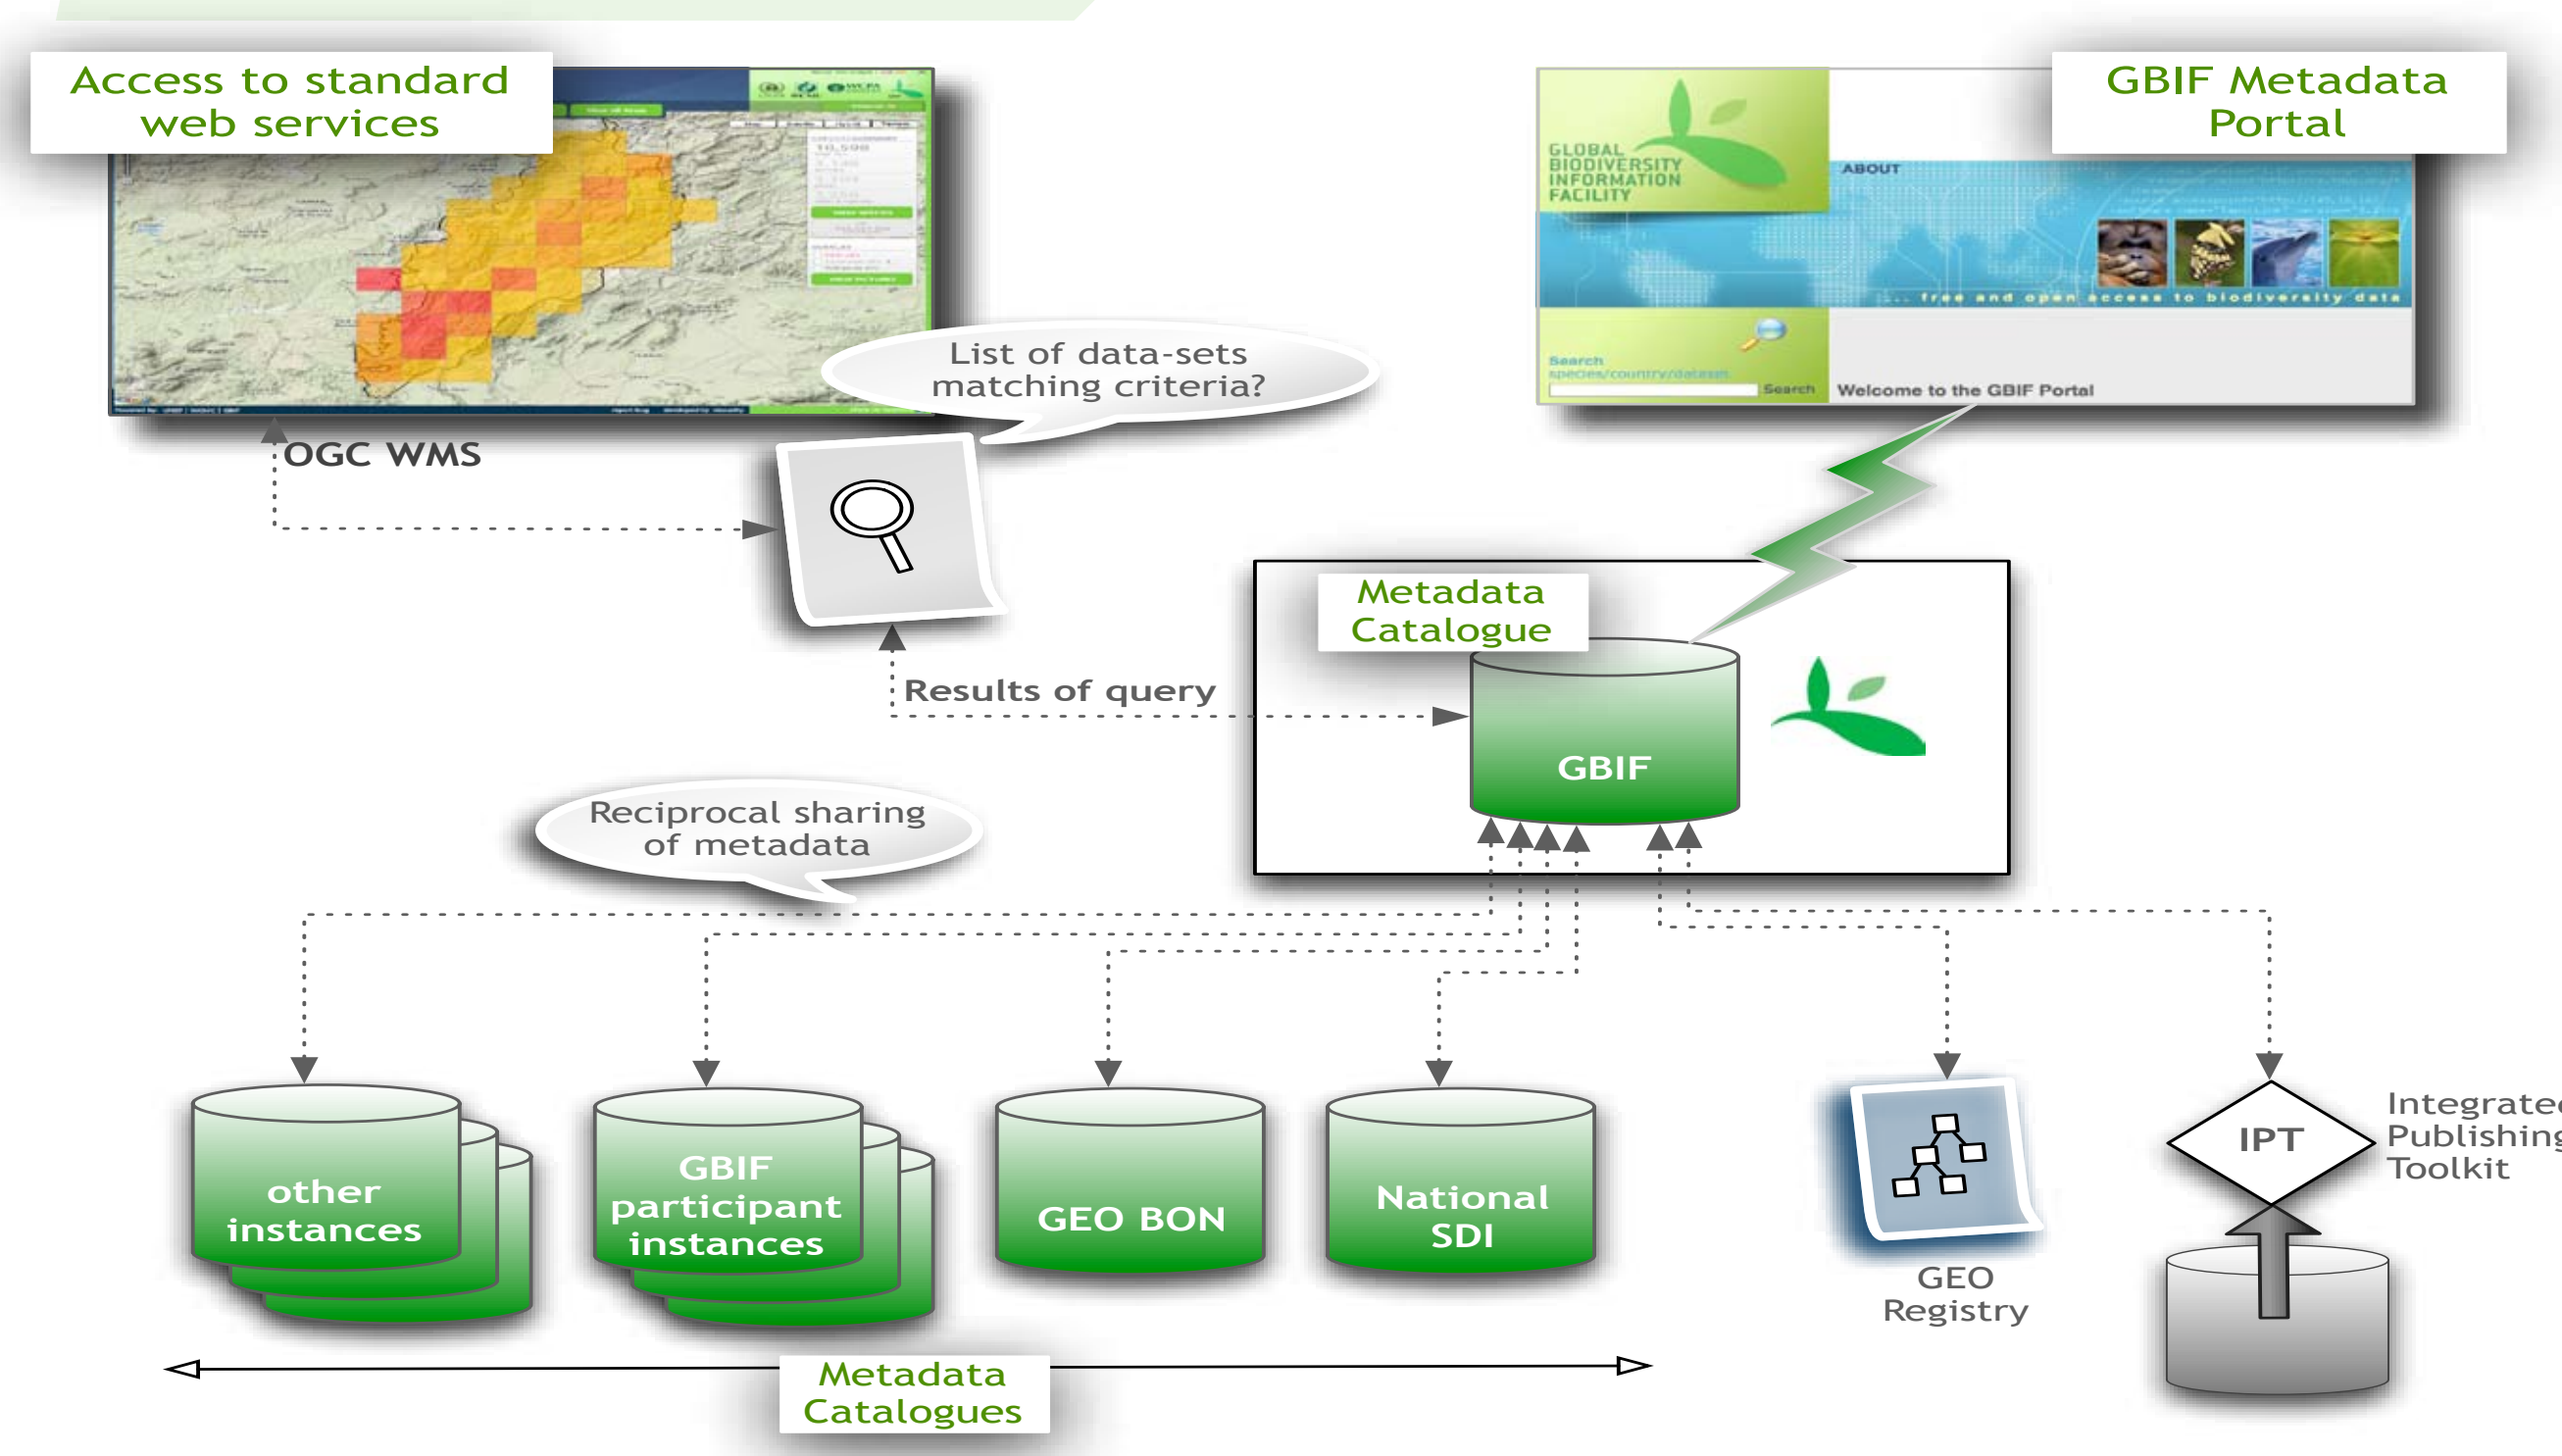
Access to standard web services

GBIF Metadata Portal

GLOBAL BIODIVERSITY INFORMATION FACILITY

ABOUT

... free and open access to biodiversity data

Search species/country/datasets

Search

Welcome to the GBIF Portal

List of data-sets matching criteria?

OGC WMS

Metadata Catalogue

GBIF

Results of query

Reciprocal sharing of metadata

other instances

GBIF participant instances

GEO BON

National SDI

GEO Registry

IPT

Integrated Publishing Toolkit

Metadata Catalogues